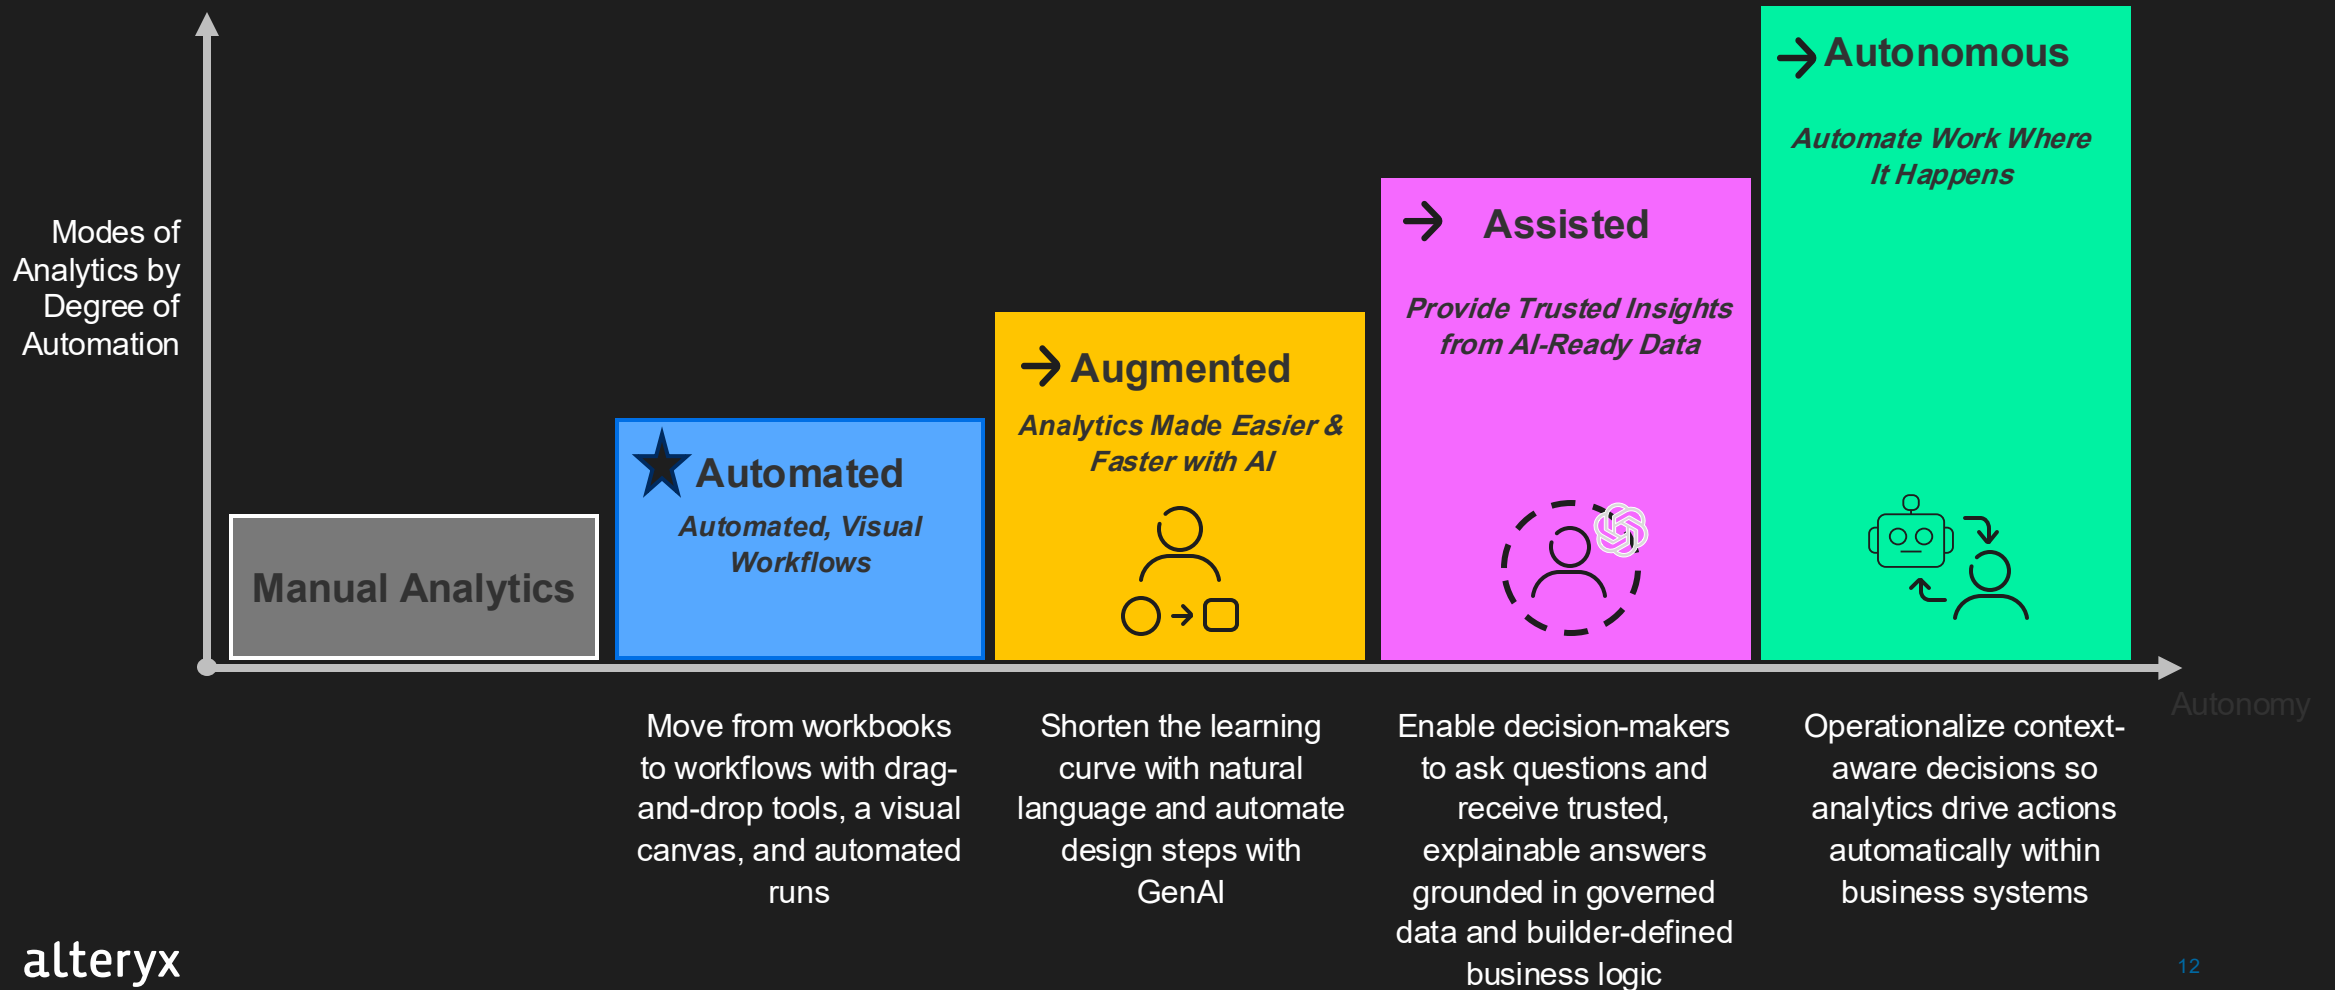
Modes of Analytics by Degree of Automation

Manual Analytics

Automated

Automated, Visual Workflows

Augmented

Analytics Made Easier & Faster with AI

Assisted

Provide Trusted Insights from AI-Ready Data

Autonomous

Automate Work Where It Happens

Autonomy

Move from workbooks to workflows with drag-and-drop tools, a visual canvas, and automated runs

Shorten the learning curve with natural language and automate design steps with GenAI

Enable decision-makers to ask questions and receive trusted, explainable answers grounded in governed data and builder-defined business logic

Operationalize context-aware decisions so analytics drive actions automatically within business systems

alteryx

12